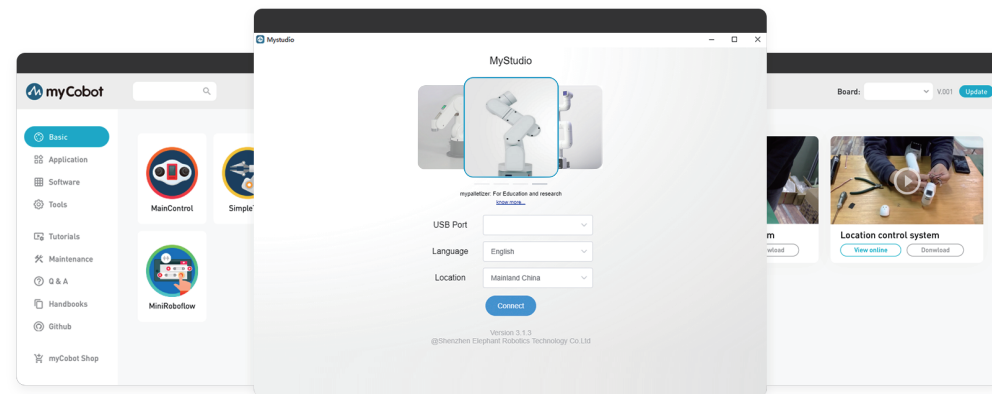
Mystudio

MyStudio

mypalletizer: For Education and research
know more...

USB Port
Language English
Location Mainland China

Connect

Version 3.1.3
@Shenzhen Elephant Robotics Technology Co.Ltd

myCobot

Board: V.001 Update

Basic
Application
Software
Tools
Tutorials
Maintenance
Q & A
Handbooks
Github
myCobot Shop

MainControl
Simple
MiniRoboflow

m
wload

Location control system
View online
Donwload